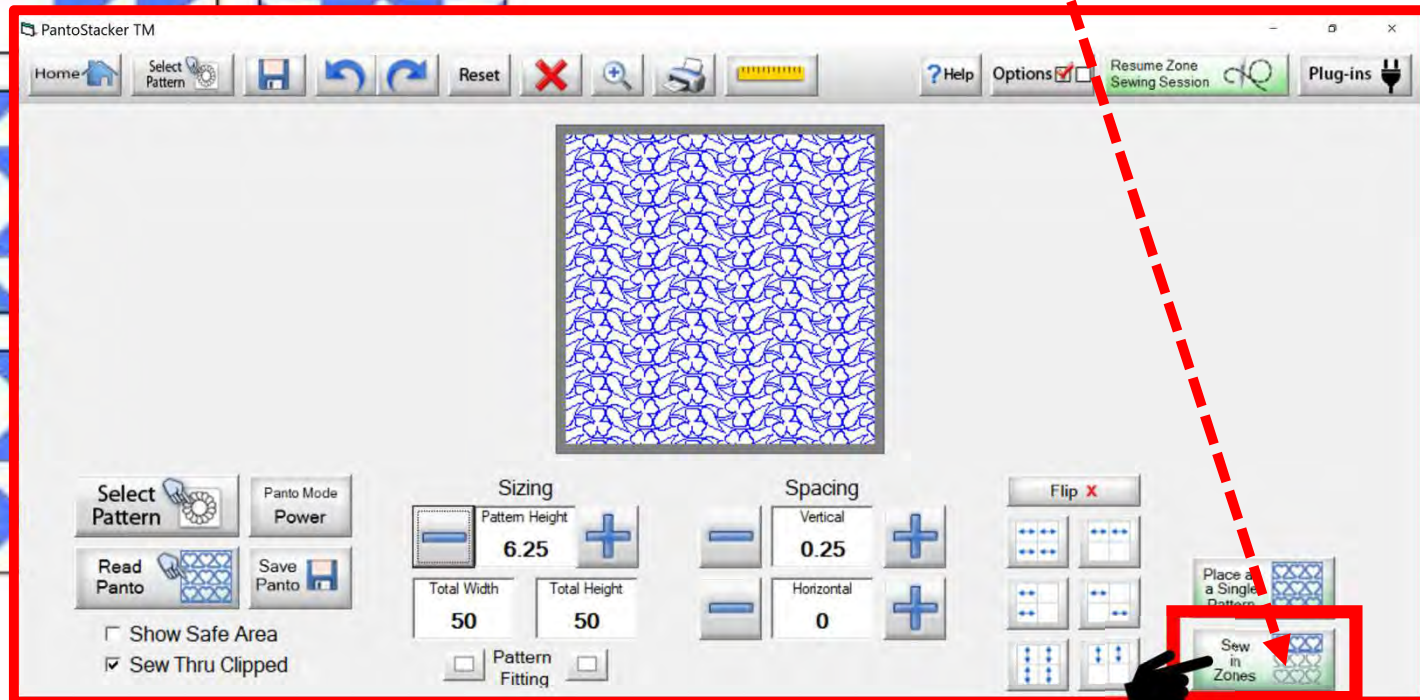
PantoStacker TM

Home Select Pattern Reset ?Help Options Resume Zone Sewing Session Plug-ins

Select Pattern

Panto Mode Power

Read Panto

Save Panto

Show Safe Area

Sew Thru Clipped

Sizing

Pattern Height 6.25

Total Width 50

Total Height 50

Pattern Fitting

Spacing

Vertical 0.25

Horizontal 0

Flip X

Place a a Single Pattern

Sew in Zones